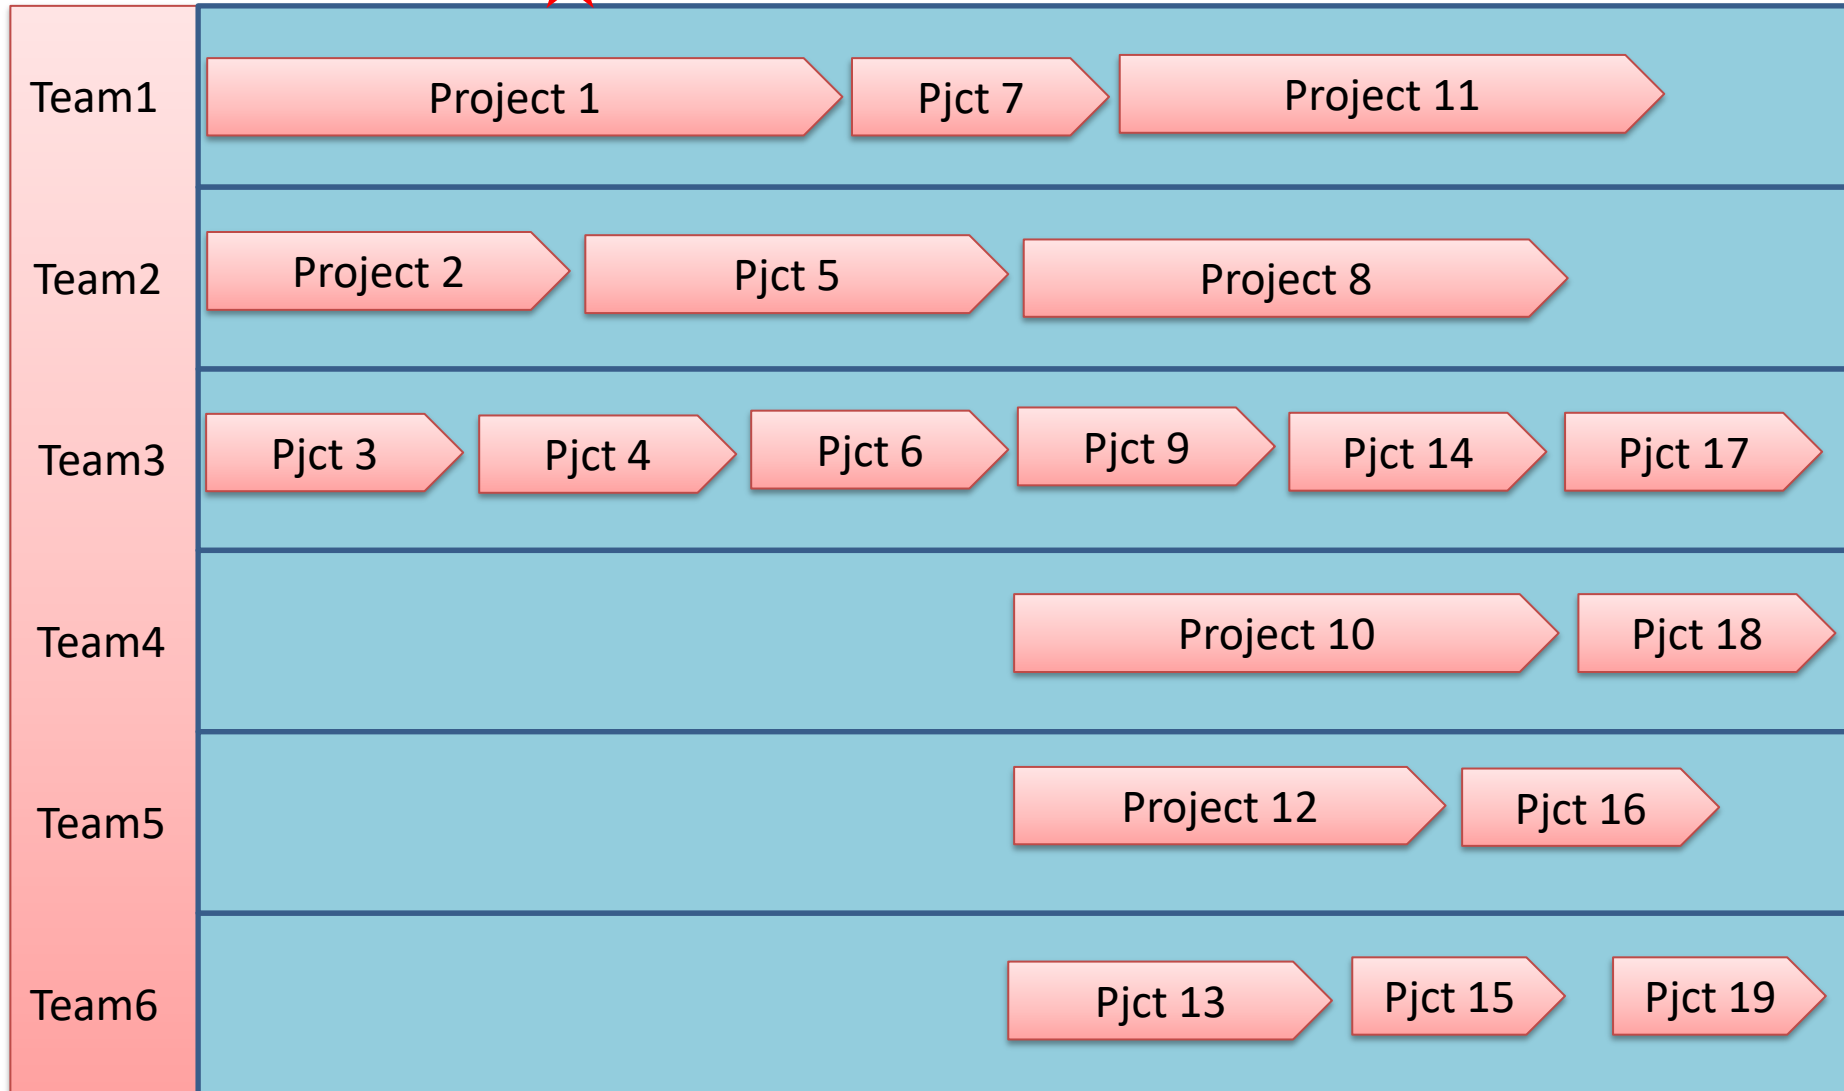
Team1
Project 1
Pjct 7
Project 11

Team2
Project 2
Pjct 5
Project 8

Team3
Pjct 3
Pjct 4
Pjct 6
Pjct 9
Pjct 14
Pjct 17

Team4
Project 10
Pjct 18

Team5
Project 12
Pjct 16

Team6
Pjct 13
Pjct 15
Pjct 19